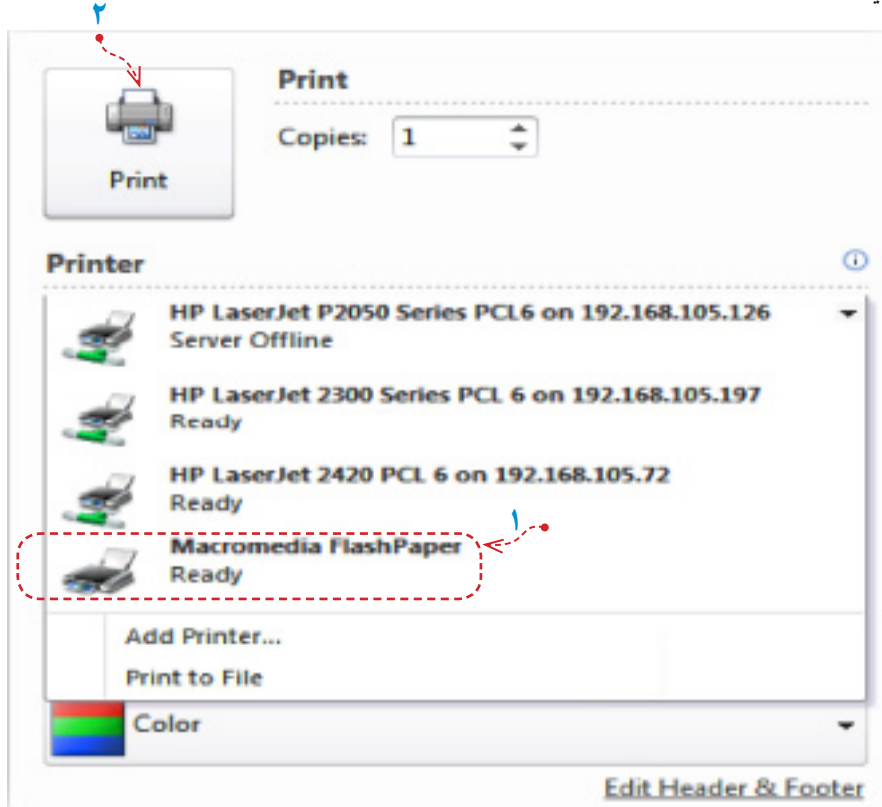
٢

Print

Print

Copies: 1

Printer

HP LaserJet P2050 Series PCL6 on 192.168.105.126
Server Offline

HP LaserJet 2300 Series PCL 6 on 192.168.105.197
Ready

HP LaserJet 2420 PCL 6 on 192.168.105.72
Ready

١

Macromedia FlashPaper
Ready

Add Printer...

Print to File

Color

Edit Header & Footer